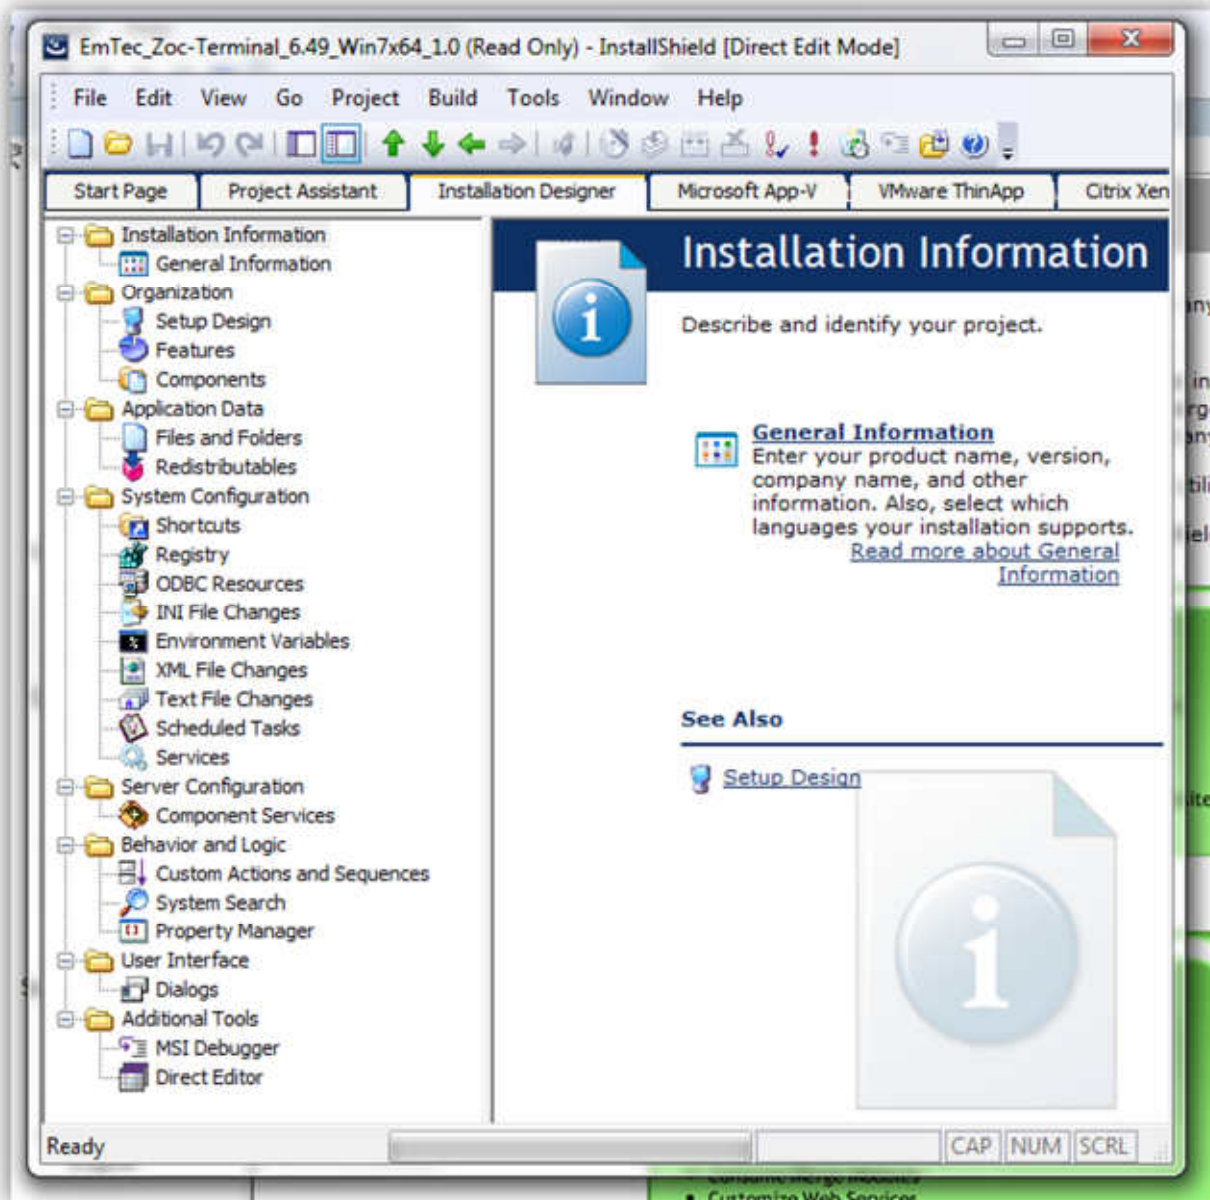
EmTec_Zoc-Terminal_6.49_Win7x64_1.0 (Read Only) - InstallShield [Direct Edit Mode]

File Edit View Go Project Build Tools Window Help

Start Page | Project Assistant | Installation Designer | Microsoft App-V | VMware ThinApp | Citrix Xen

Installation Information
General Information
Organization
Setup Design
Features
Components
Application Data
Files and Folders
Redistributables
System Configuration
Shortcuts
Registry
ODBC Resources
INI File Changes
Environment Variables
XML File Changes
Text File Changes
Scheduled Tasks
Services
Server Configuration
Component Services
Behavior and Logic
Custom Actions and Sequences
System Search
Property Manager
User Interface
Dialogs
Additional Tools
MSI Debugger
Direct Editor

Installation Information

Describe and identify your project.

General Information
Enter your product name, version, company name, and other information. Also, select which languages your installation supports.
Read more about General Information

See Also

Setup Design

Ready | CAP | NUM | SCRL

Customize Web Services